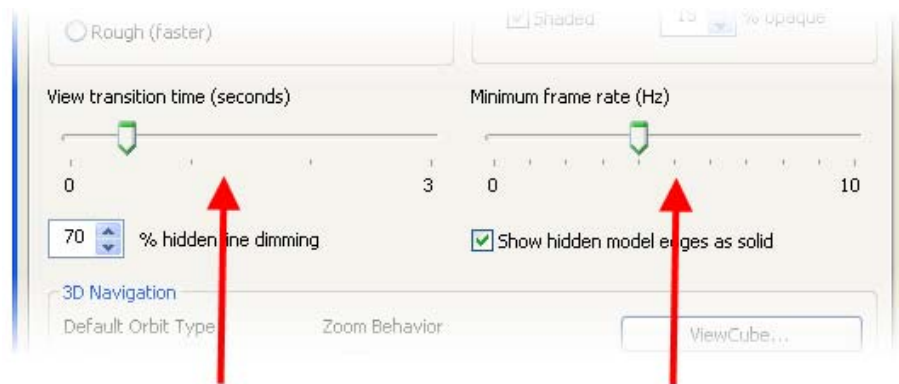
Rough (faster)

Shaded

15 % opaque

View transition time (seconds)

0

3

Minimum frame rate (Hz)

0

10

70 % hidden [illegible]ine dimming

Show hidden model e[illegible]ges as solid

3D Navigation

Default Orbit Type

Zoom Behavior

ViewCube...